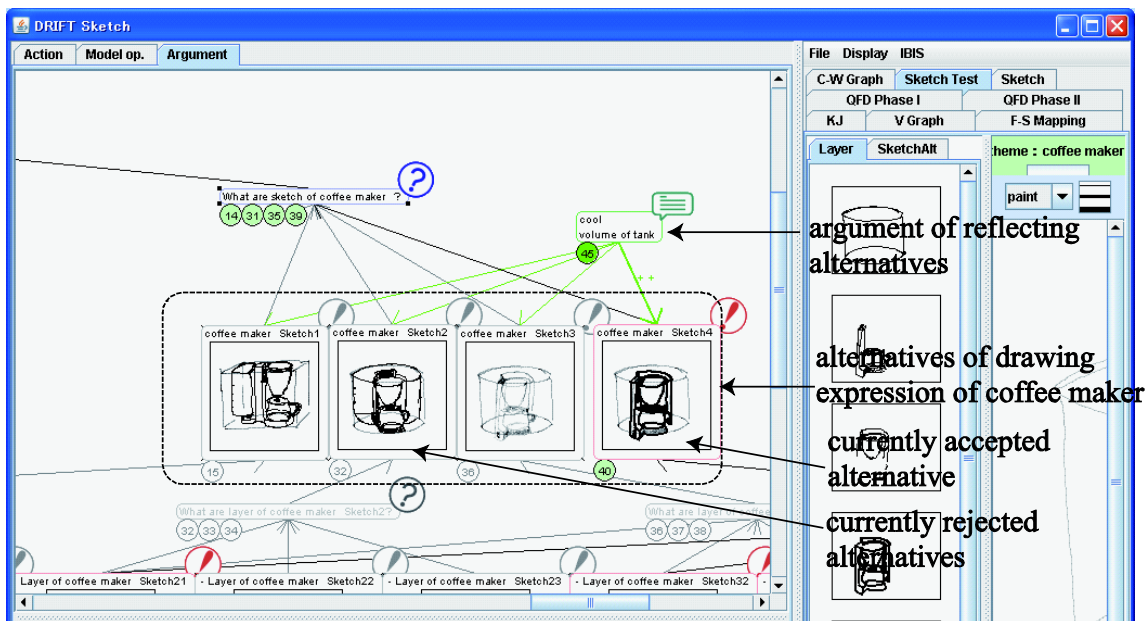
DRIFT Sketch

Action | Model op. | Argument

File Display IBIS

C-W Graph | Sketch Test | Sketch
QFD Phase I | QFD Phase II
KJ | V Graph | F-S Mapping

Layer | SketchAlt

heme : coffee maker

paint

What are sketch of coffee maker ?

14 31 35 39

cool
volume of tank

46

+ +

coffee maker Sketch1
coffee maker Sketch2
coffee maker Sketch3
coffee maker Sketch4

15
32
36
40

What are layer of coffee maker Sketch2?

32 33 34

36 37 38

Layer of coffee maker Sketch21
- Layer of coffee maker Sketch22
- Layer of coffee maker Sketch23
- Layer of coffee maker Sketch32

argument of reflecting alternatives

alternatives of drawing expression of coffee maker

currently accepted alternative

currently rejected alternatives